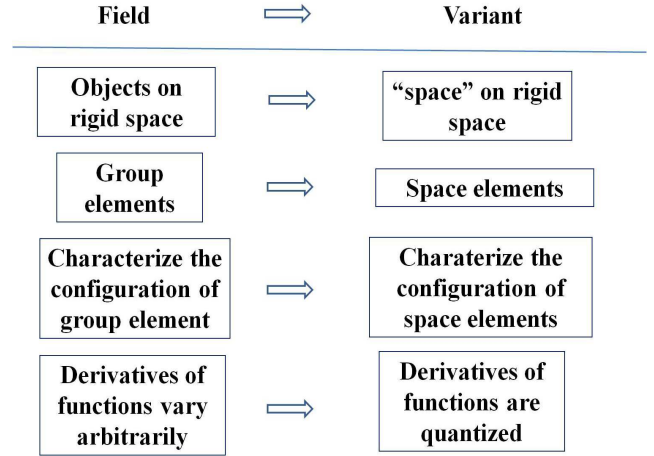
Field ⟹ Variant

Objects on rigid space ⟹ “space” on rigid space

Group elements ⟹ Space elements

Characterize the configuration of group element ⟹ Charaterize the configuration of space elements

Derivatives of functions vary arbitrarily ⟹ Derivatives of functions are quantized